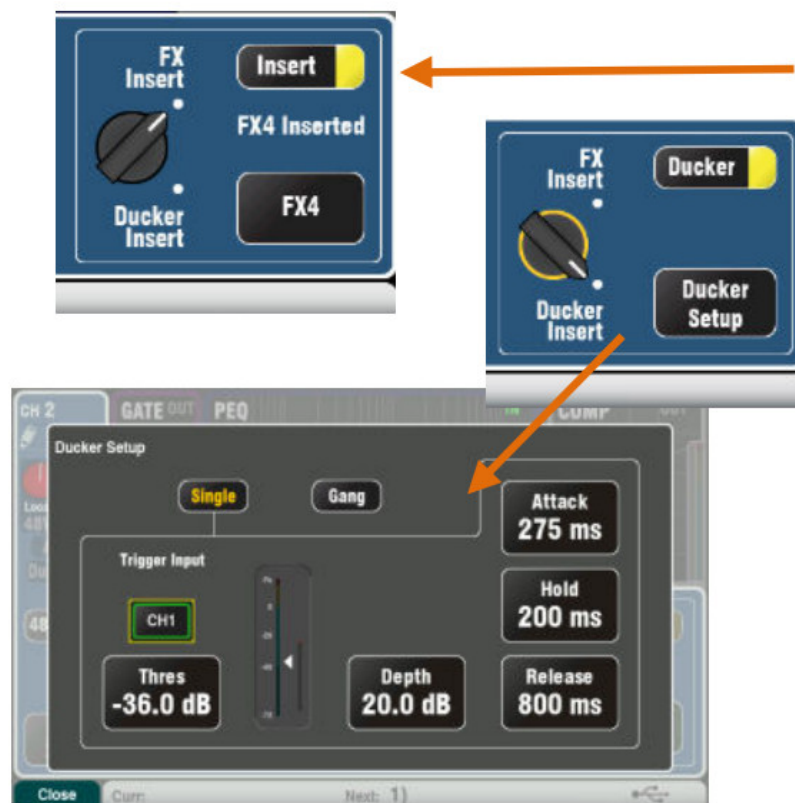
FX Insert

Insert

FX4 Inserted

Ducker Insert

FX4

FX Insert

Ducker

Ducker Insert

Ducker Setup

CH 2

GATE OUT

PEQ

IN

COMP

OUT

Ducker Setup

Single

Gang

Attack 275 ms

Trigger Input

CH1

Hold 200 ms

Thres -36.0 dB

Depth 20.0 dB

Release 800 ms

Close

Curr:

Next: 1)